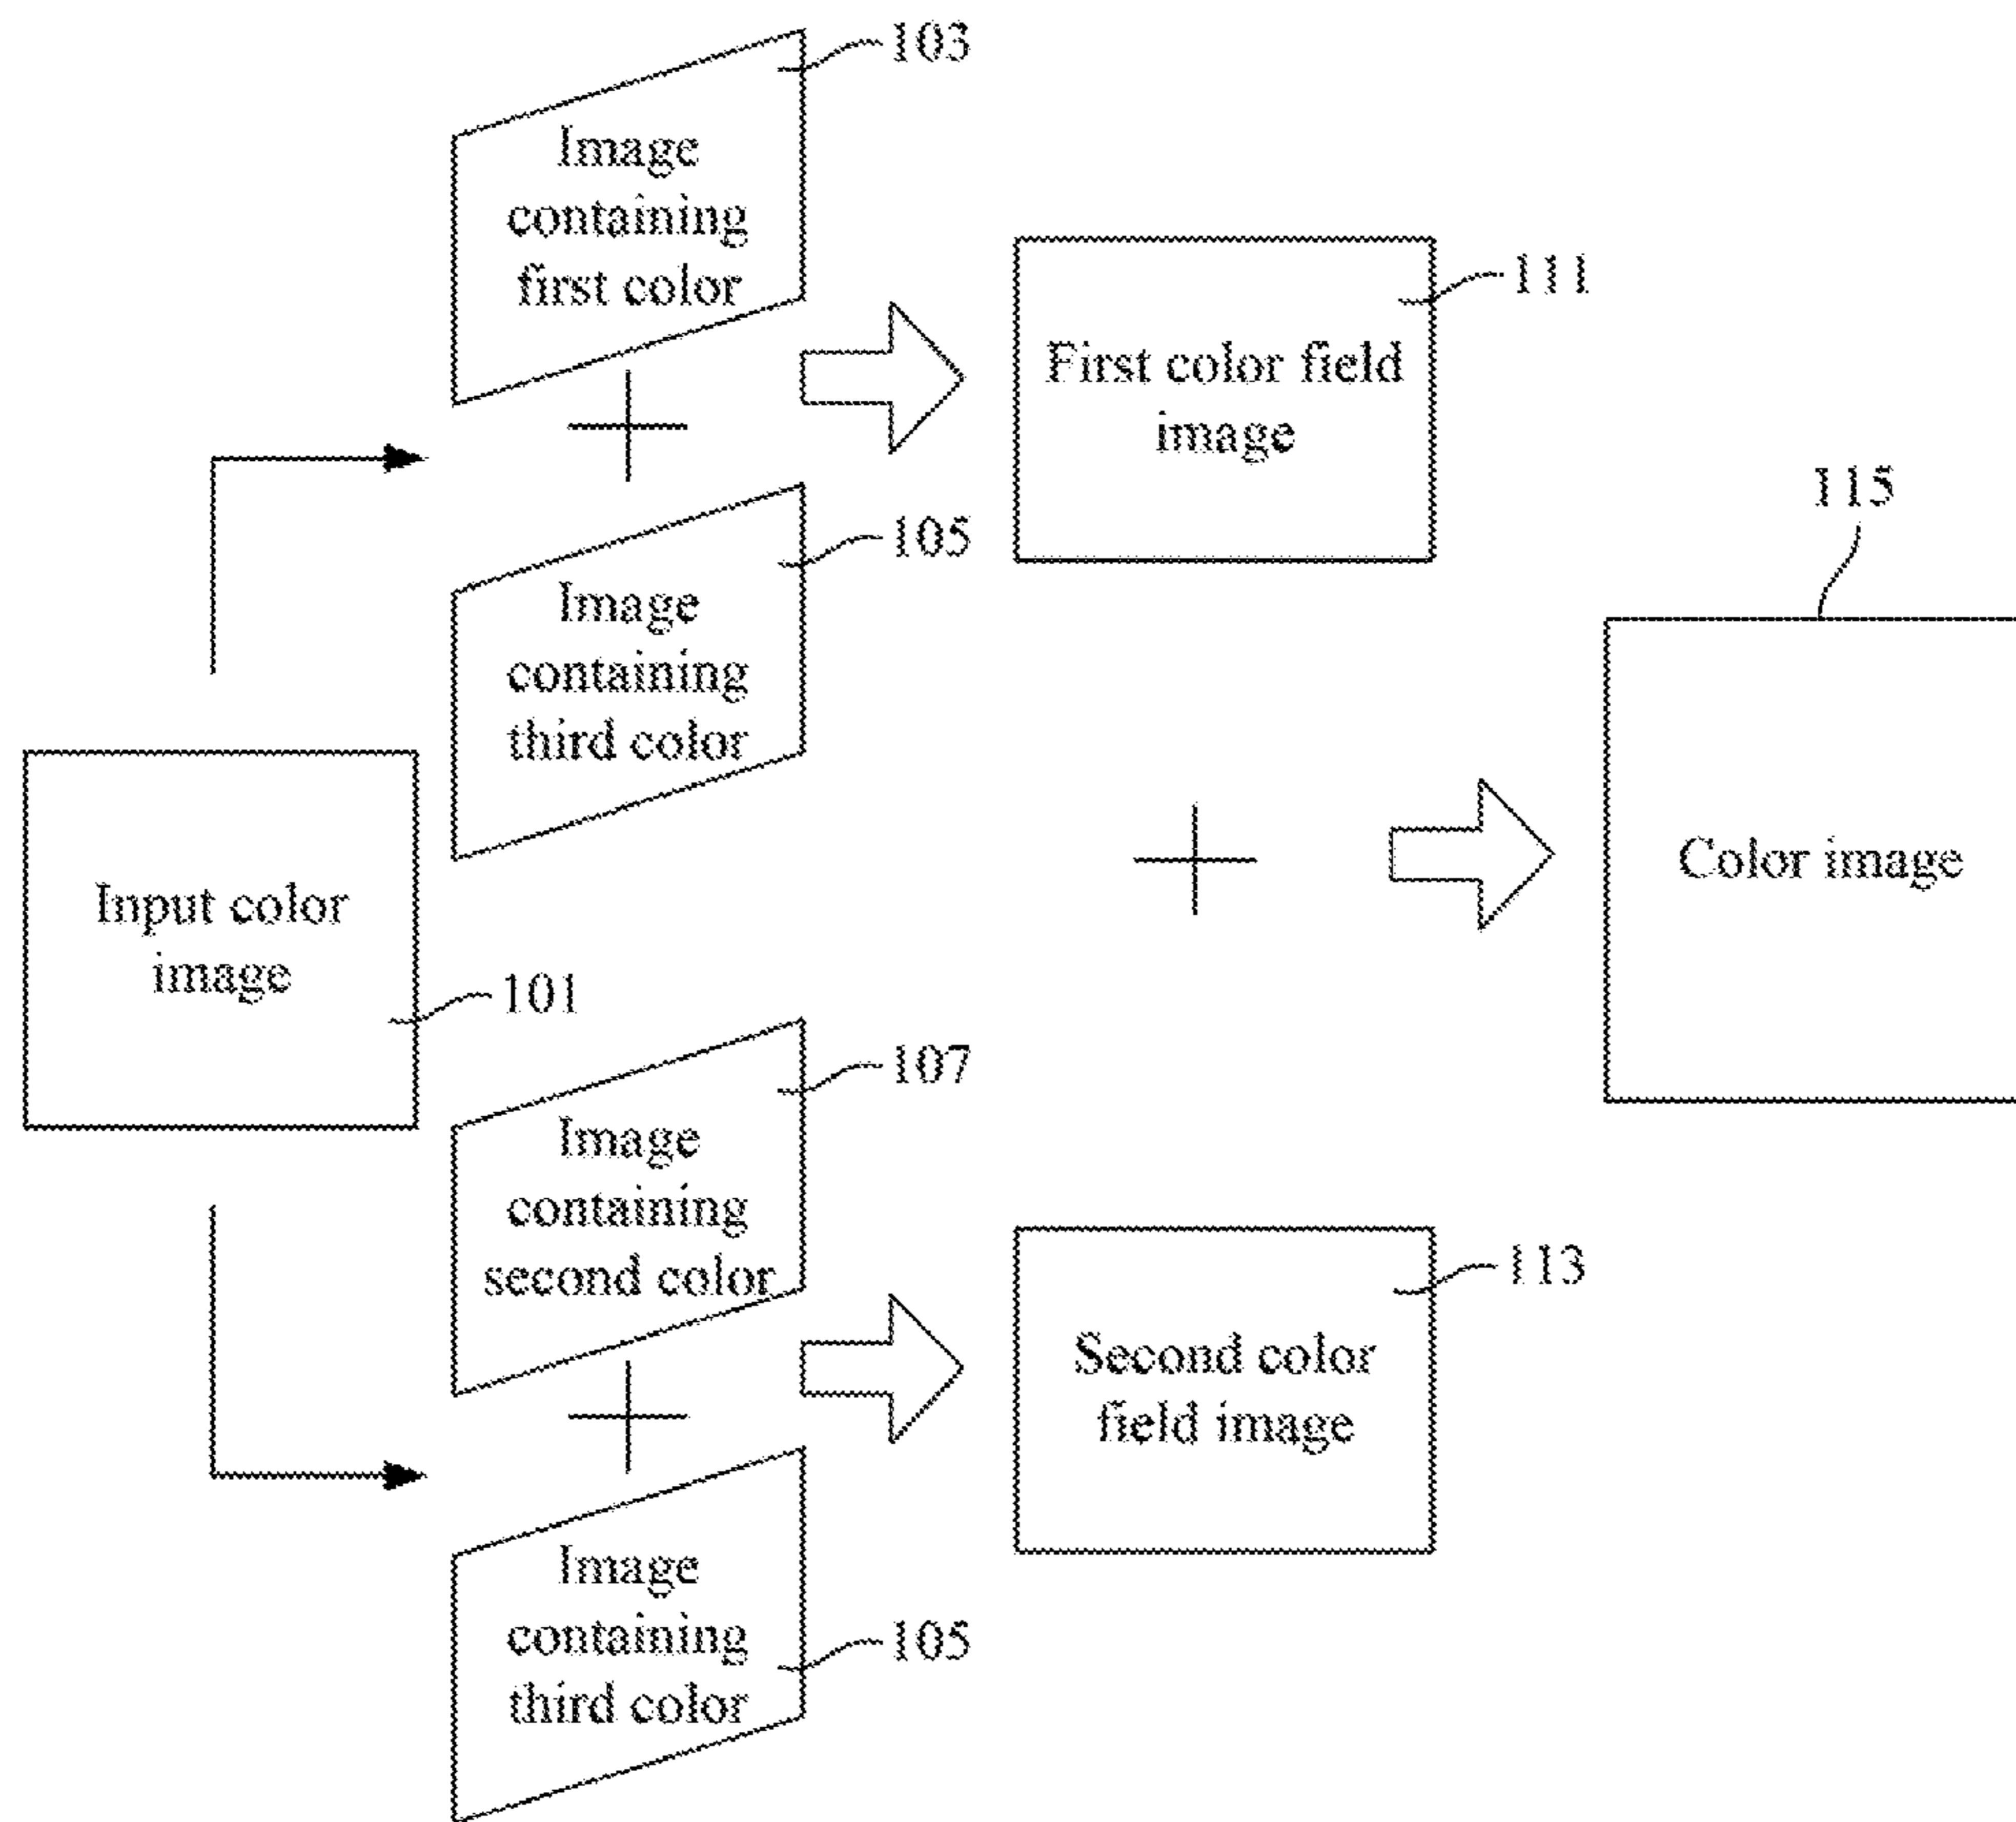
103

Image containing first color

+

111

First color field image

105

Image containing third color

115

Input color image

101

+

Color image

107

Image containing second color

113

Second color field image

+

Image containing third color

105